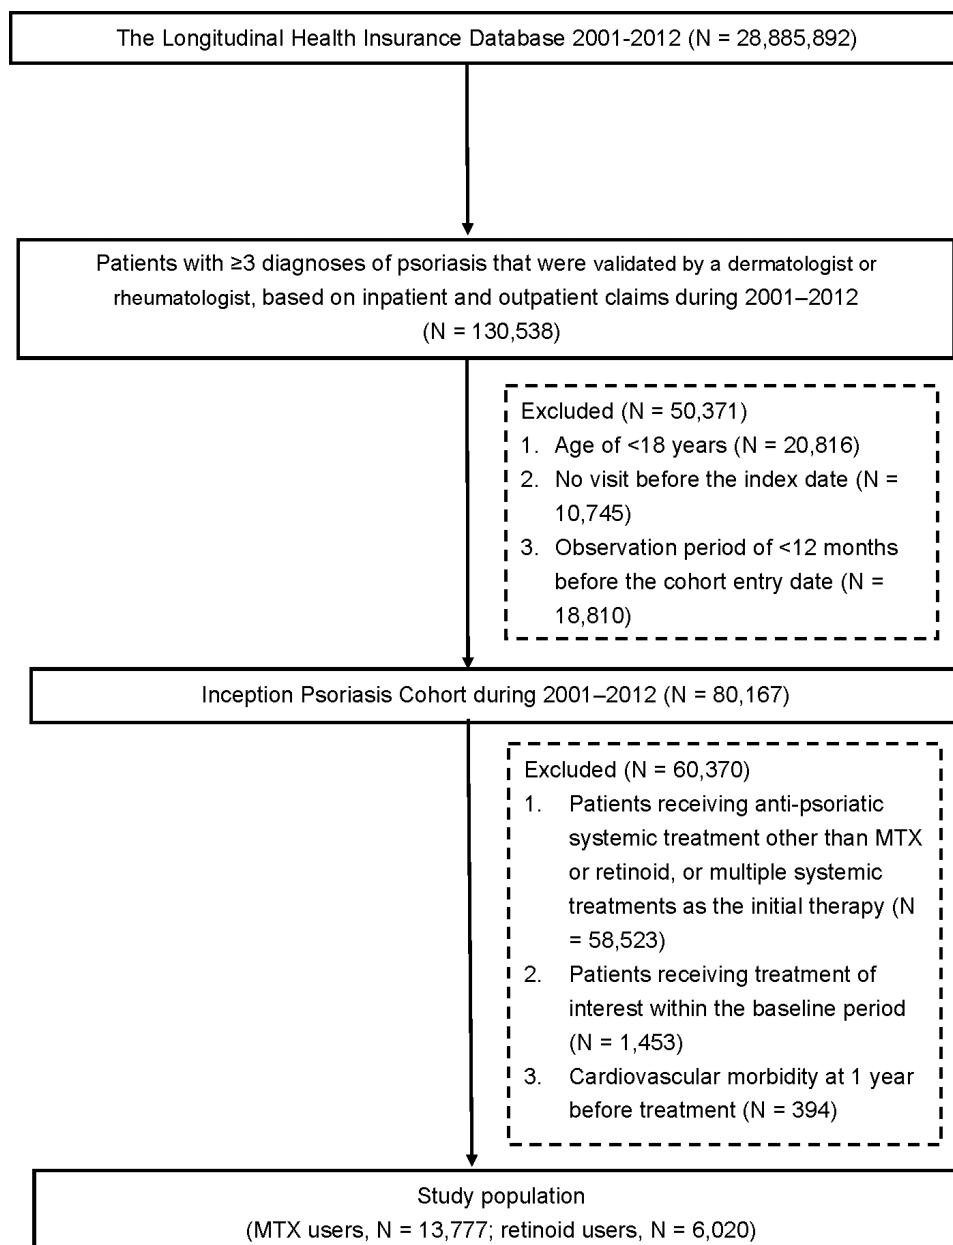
The Longitudinal Health Insurance Database 2001-2012 (N = 28,885,892)

Patients with ≥3 diagnoses of psoriasis that were validated by a dermatologist or rheumatologist, based on inpatient and outpatient claims during 2001–2012 (N = 130,538)

Excluded (N = 50,371)
1. Age of <18 years (N = 20,816)
2. No visit before the index date (N = 10,745)
3. Observation period of <12 months before the cohort entry date (N = 18,810)

Inception Psoriasis Cohort during 2001–2012 (N = 80,167)

Excluded (N = 60,370)
1. Patients receiving anti-psoriatic systemic treatment other than MTX or retinoid, or multiple systemic treatments as the initial therapy (N = 58,523)
2. Patients receiving treatment of interest within the baseline period (N = 1,453)
3. Cardiovascular morbidity at 1 year before treatment (N = 394)

Study population
(MTX users, N = 13,777; retinoid users, N = 6,020)